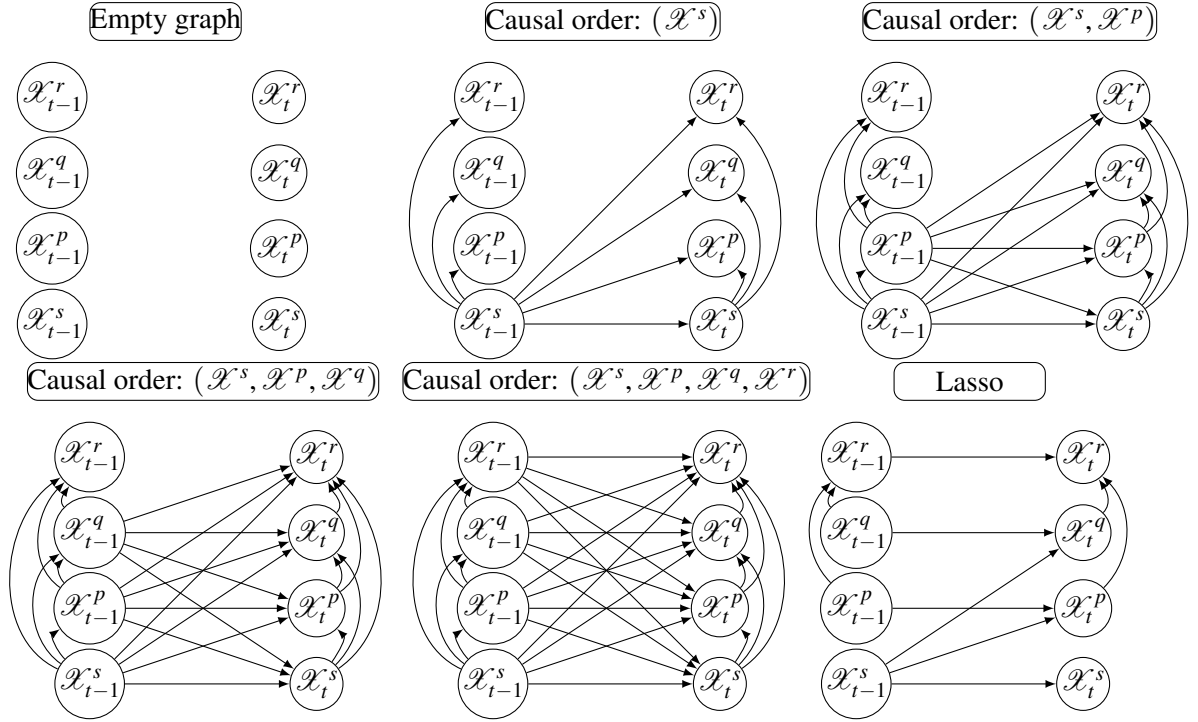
Empty graph

$\mathscr{X}_{t-1}^r$ $\mathscr{X}_t^r$

$\mathscr{X}_{t-1}^q$ $\mathscr{X}_t^q$

$\mathscr{X}_{t-1}^p$ $\mathscr{X}_t^p$

$\mathscr{X}_{t-1}^s$ $\mathscr{X}_t^s$

Causal order: $(\mathscr{X}^s)$

$\mathscr{X}_{t-1}^r$ $\mathscr{X}_t^r$

$\mathscr{X}_{t-1}^q$ $\mathscr{X}_t^q$

$\mathscr{X}_{t-1}^p$ $\mathscr{X}_t^p$

$\mathscr{X}_{t-1}^s$ $\mathscr{X}_t^s$

Causal order: $(\mathscr{X}^s, \mathscr{X}^p)$

$\mathscr{X}_{t-1}^r$ $\mathscr{X}_t^r$

$\mathscr{X}_{t-1}^q$ $\mathscr{X}_t^q$

$\mathscr{X}_{t-1}^p$ $\mathscr{X}_t^p$

$\mathscr{X}_{t-1}^s$ $\mathscr{X}_t^s$

Causal order: $(\mathscr{X}^s, \mathscr{X}^p, \mathscr{X}^q)$

$\mathscr{X}_{t-1}^r$ $\mathscr{X}_t^r$

$\mathscr{X}_{t-1}^q$ $\mathscr{X}_t^q$

$\mathscr{X}_{t-1}^p$ $\mathscr{X}_t^p$

$\mathscr{X}_{t-1}^s$ $\mathscr{X}_t^s$

Causal order: $(\mathscr{X}^s, \mathscr{X}^p, \mathscr{X}^q, \mathscr{X}^r)$

$\mathscr{X}_{t-1}^r$ $\mathscr{X}_t^r$

$\mathscr{X}_{t-1}^q$ $\mathscr{X}_t^q$

$\mathscr{X}_{t-1}^p$ $\mathscr{X}_t^p$

$\mathscr{X}_{t-1}^s$ $\mathscr{X}_t^s$

Lasso

$\mathscr{X}_{t-1}^r$ $\mathscr{X}_t^r$

$\mathscr{X}_{t-1}^q$ $\mathscr{X}_t^q$

$\mathscr{X}_{t-1}^p$ $\mathscr{X}_t^p$

$\mathscr{X}_{t-1}^s$ $\mathscr{X}_t^s$